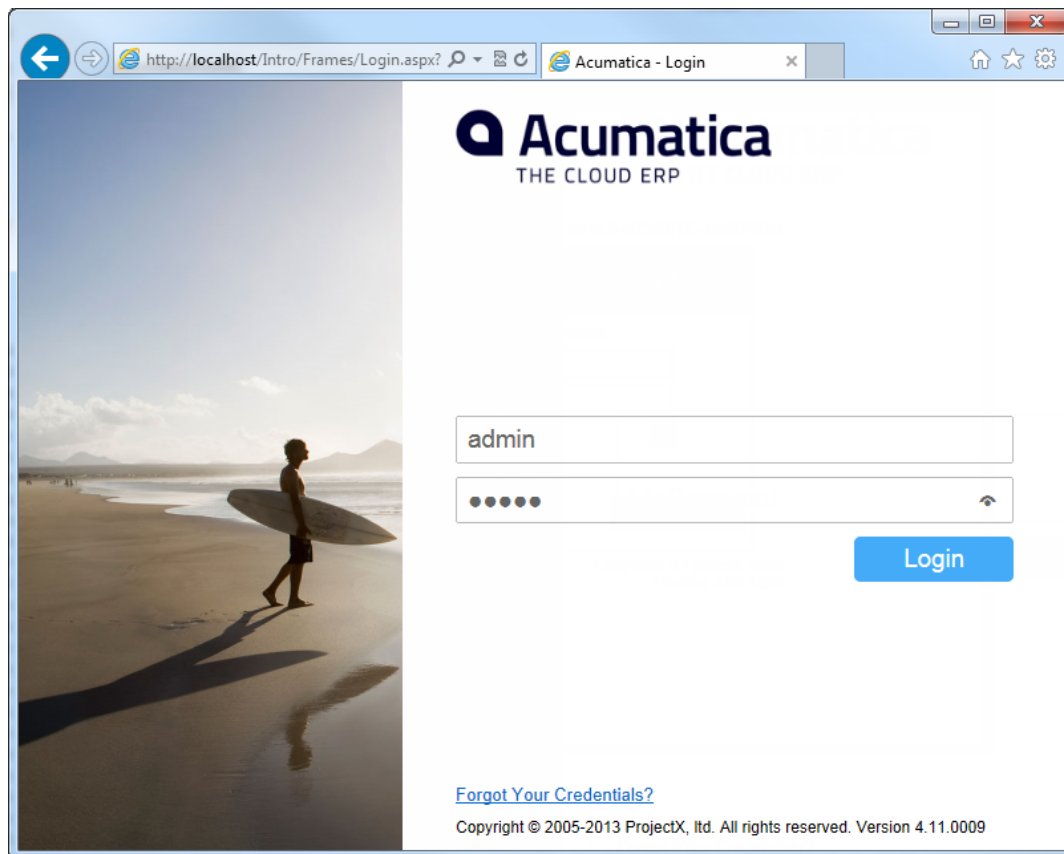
http://localhost/Intro/Frames/Login.aspx?

Acumatica - Login

Acumatica
THE CLOUD ERP

admin

•••••

Login

Forgot Your Credentials?

Copyright © 2005-2013 ProjectX, ltd. All rights reserved. Version 4.11.0009